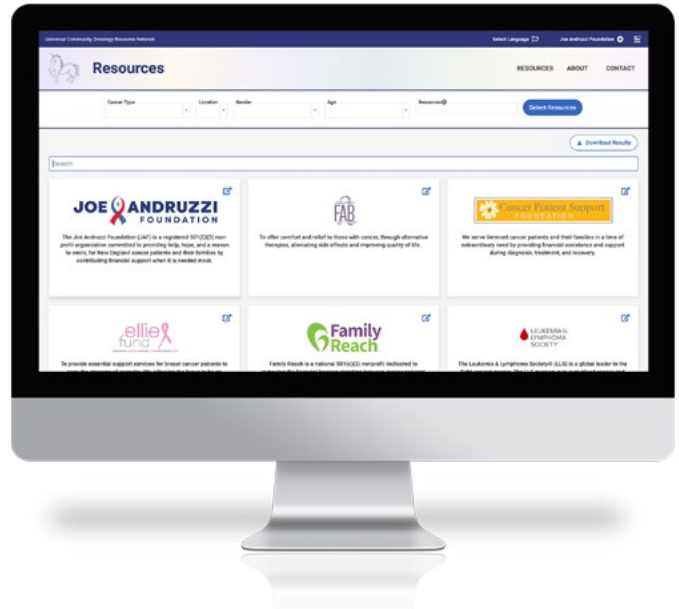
Universal Community Oncology Resource Network

Select Language

Joe Andruzzi Foundation

Resources

RESOURCES

ABOUT

CONTACT

Cancer Type

Location

Gender

Age

Resources

Select Resources

Download Results

Search

JOE ANDRUZZI FOUNDATION

The Joe Andruzzi Foundation (JAF) is a registered 501(C)(3) non-profit organization committed to providing help, hope, and a reason to smile, for New England cancer patients and their families by contributing financial support when it is needed most.

FAB

To offer comfort and relief to those with cancer, through alternative therapies, alleviating side effects and improving quality of life.

Cancer Patient Support FOUNDATION

We serve Vermont cancer patients and their families in a time of extraordinary need by providing financial assistance and support during diagnosis, treatment, and recovery.

ellie fund

To provide essential support services for breast cancer patients to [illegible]

Family Reach

Family Reach is a national 501(c)(3) nonprofit dedicated to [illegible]

LEUKEMIA & LYMPHOMA SOCIETY

The Leukemia & Lymphoma Society® (LLS) is a global leader in the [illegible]